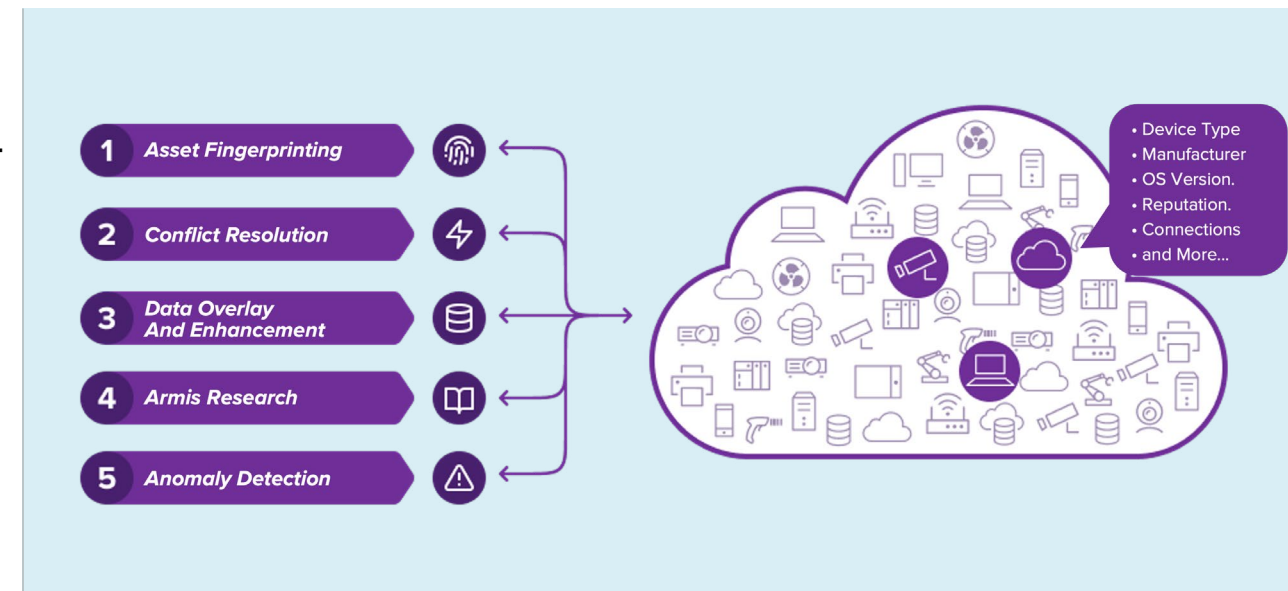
1 Asset Fingerprinting

2 Conflict Resolution

3 Data Overlay And Enhancement

4 Armis Research

5 Anomaly Detection

• Device Type
• Manufacturer
• OS Version.
• Reputation.
• Connections
• and More...